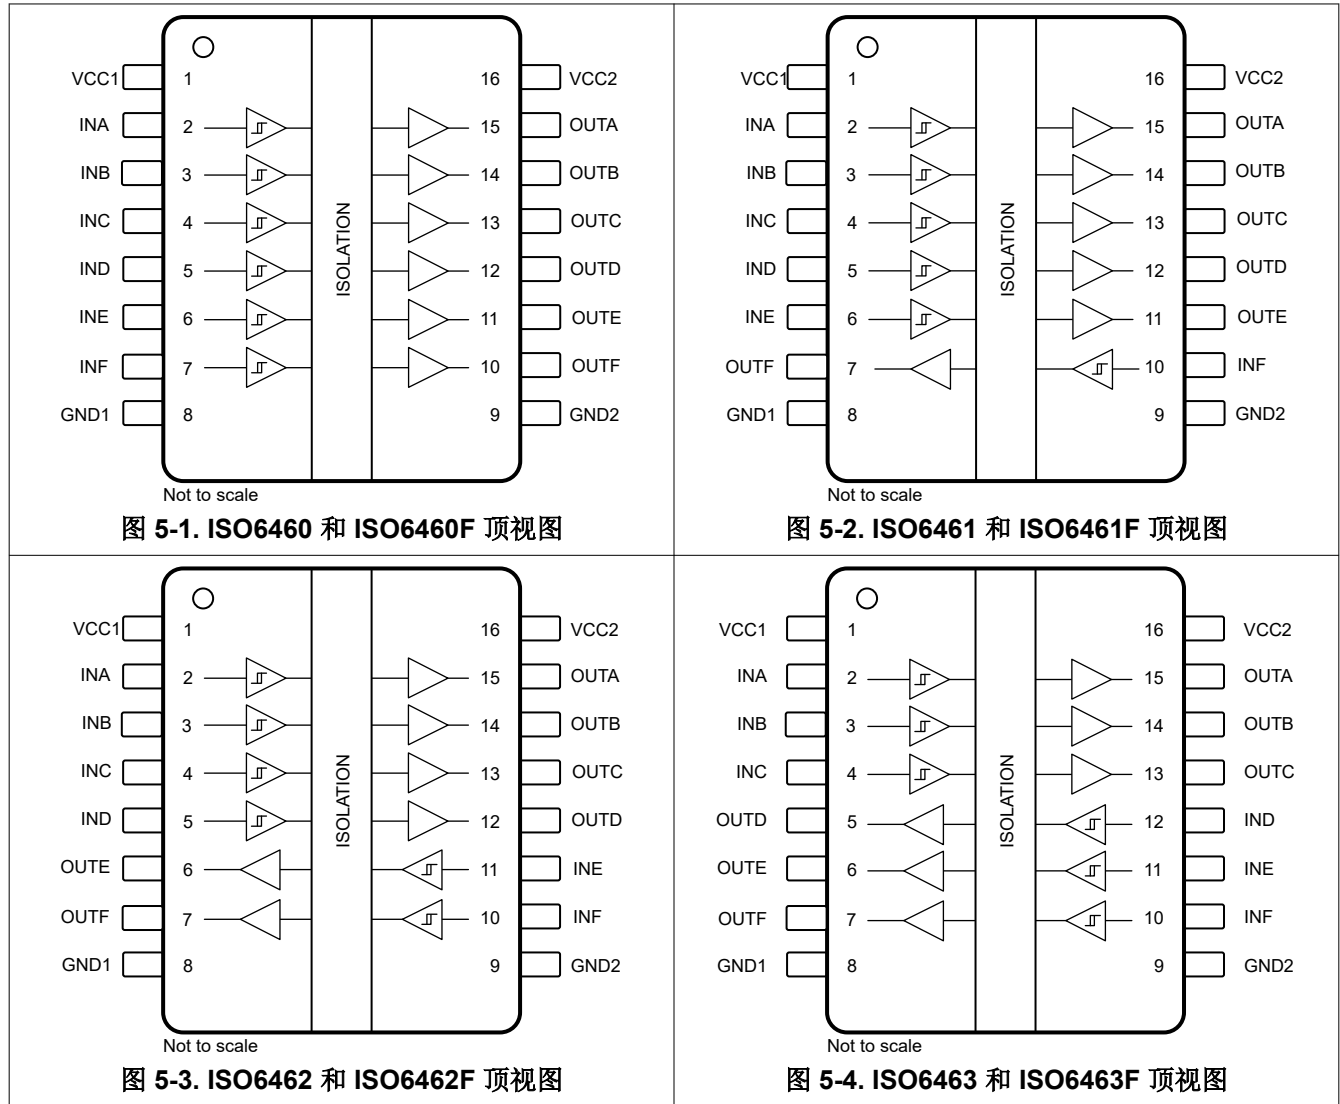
VCC1 1
INA 2
INB 3
INC 4
IND 5
INE 6
INF 7
GND1 8
ISOLATION
16 VCC2
15 OUTA
14 OUTB
13 OUTC
12 OUTD
11 OUTE
10 OUTF
9 GND2
Not to scale
图 5-1. ISO6460 和 ISO6460F 顶视图

VCC1 1
INA 2
INB 3
INC 4
IND 5
INE 6
OUTF 7
GND1 8
ISOLATION
16 VCC2
15 OUTA
14 OUTB
13 OUTC
12 OUTD
11 OUTE
10 INF
9 GND2
Not to scale
图 5-2. ISO6461 和 ISO6461F 顶视图

VCC1 1
INA 2
INB 3
INC 4
IND 5
OUTE 6
OUTF 7
GND1 8
ISOLATION
16 VCC2
15 OUTA
14 OUTB
13 OUTC
12 OUTD
11 INE
10 INF
9 GND2
Not to scale
图 5-3. ISO6462 和 ISO6462F 顶视图

VCC1 1
INA 2
INB 3
INC 4
OUTD 5
OUTE 6
OUTF 7
GND1 8
ISOLATION
16 VCC2
15 OUTA
14 OUTB
13 OUTC
12 IND
11 INE
10 INF
9 GND2
Not to scale
图 5-4. ISO6463 和 ISO6463F 顶视图